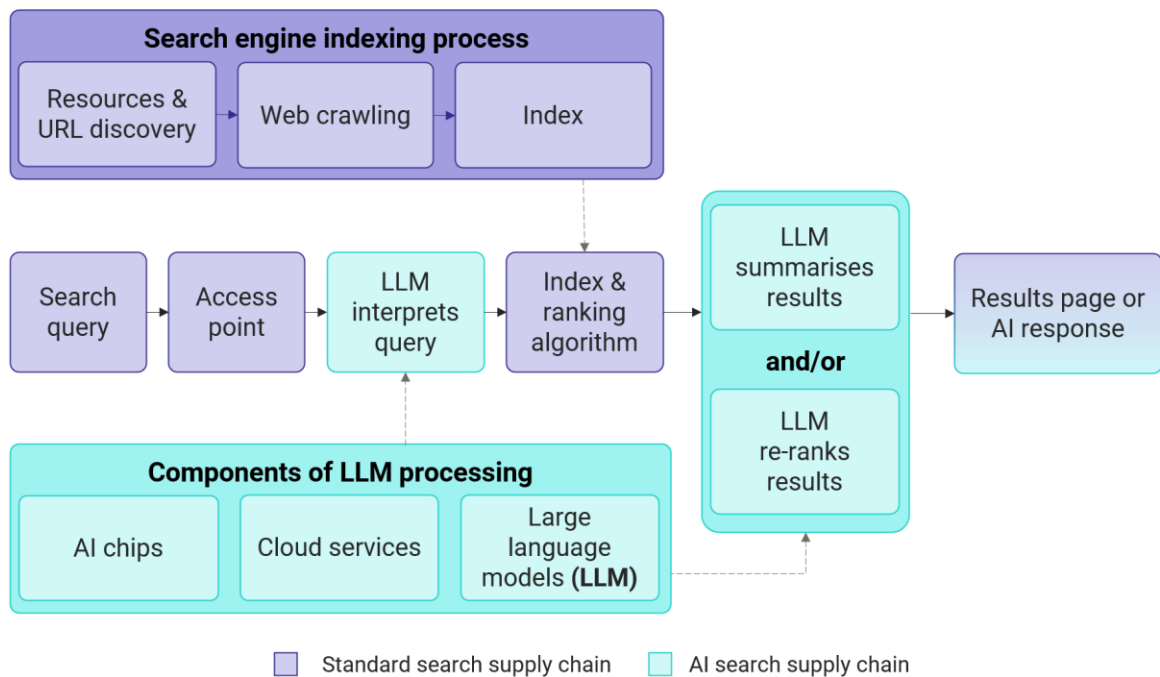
Search engine indexing process

Resources & URL discovery

Web crawling

Index

Search query

Access point

LLM interprets query

Index & ranking algorithm

LLM summarises results

and/or

LLM re-ranks results

Results page or AI response

Components of LLM processing

AI chips

Cloud services

Large language models (LLM)

Standard search supply chain

AI search supply chain